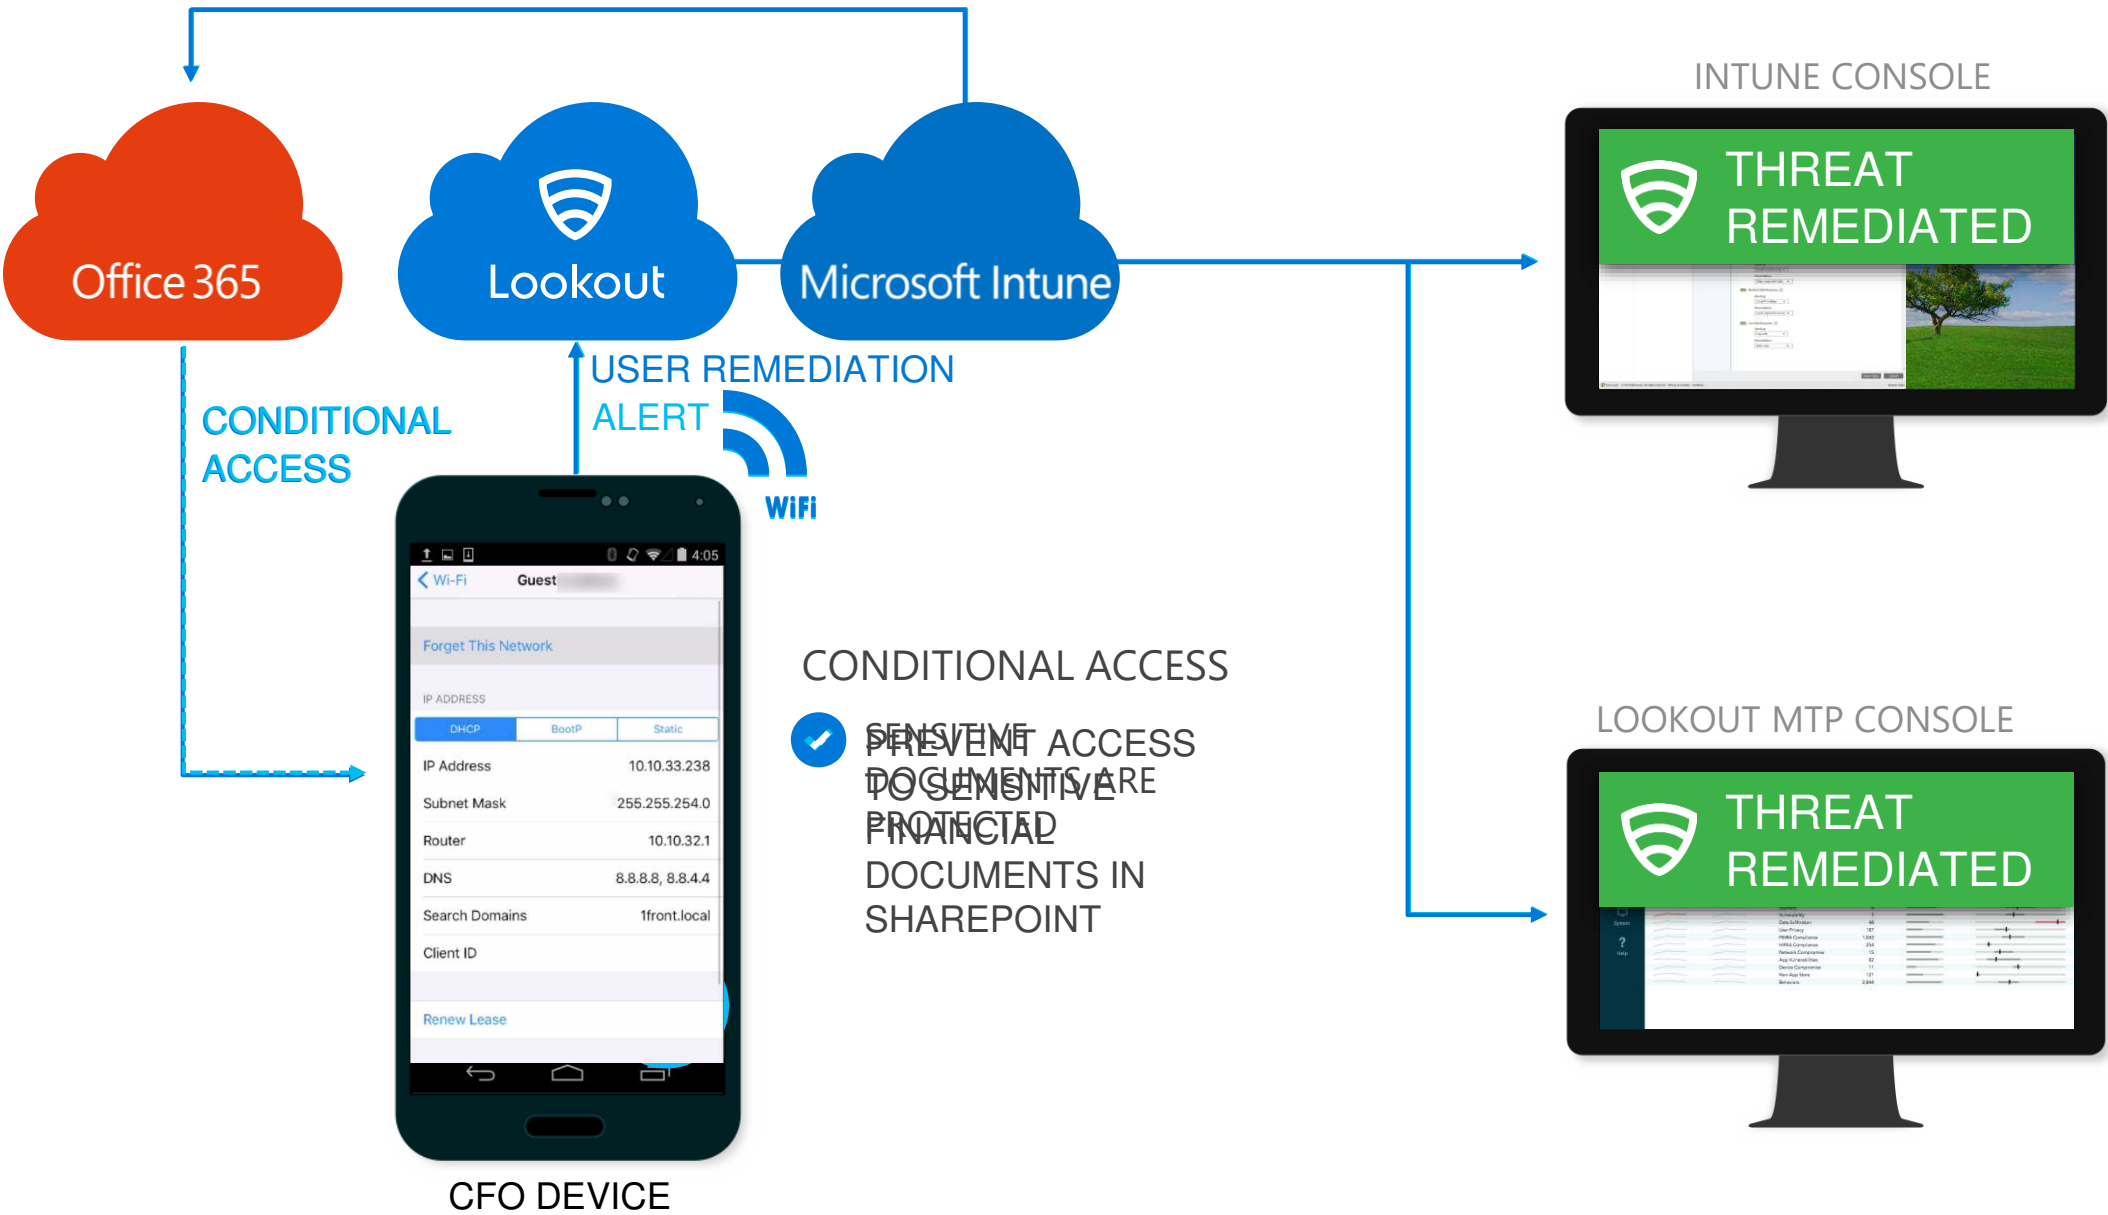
Office 365

Lookout

Microsoft Intune

INTUNE CONSOLE

THREAT REMEDIATED

USER REMEDIATION ALERT

CONDITIONAL ACCESS

WiFi

4:05

Wi-Fi Guest

Forget This Network

IP ADDRESS

| DHCP | BootP | Static |
|---|---|---|

| IP Address | 10.10.33.238 |
|---|---|
| Subnet Mask | 255.255.254.0 |
| Router | 10.10.32.1 |
| DNS | 8.8.8.8, 8.8.4.4 |
| Search Domains | 1front.local |
| Client ID | |

Renew Lease

CONDITIONAL ACCESS

SENSITIVE DOCUMENTS ARE PROTECTED

PREVENT ACCESS TO SENSITIVE FINANCIAL DOCUMENTS IN SHAREPOINT

LOOKOUT MTP CONSOLE

THREAT REMEDIATED

CFO DEVICE